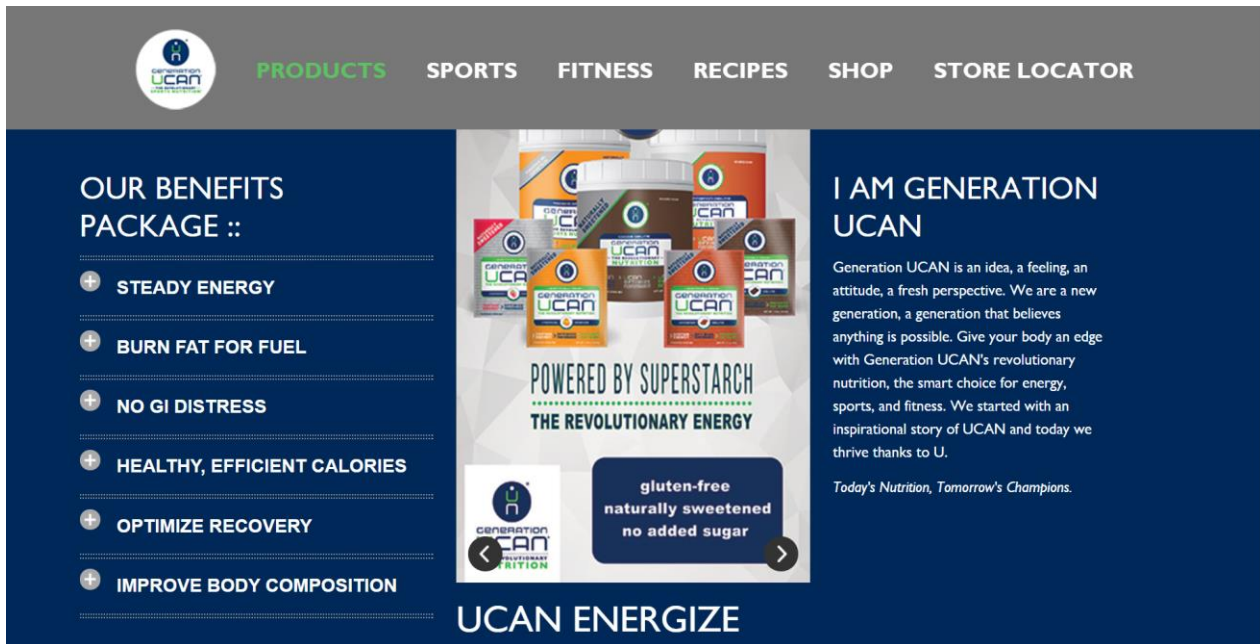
Generation UCAN

PRODUCTS SPORTS FITNESS RECIPES SHOP STORE LOCATOR

OUR BENEFITS PACKAGE ::

STEADY ENERGY

BURN FAT FOR FUEL

NO GI DISTRESS

HEALTHY, EFFICIENT CALORIES

OPTIMIZE RECOVERY

IMPROVE BODY COMPOSITION

POWERED BY SUPERSTARCH

THE REVOLUTIONARY ENERGY

gluten-free
naturally sweetened
no added sugar

Generation UCAN
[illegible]VOLUTIONARY
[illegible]TRITION

UCAN ENERGIZE

I AM GENERATION UCAN

Generation UCAN is an idea, a feeling, an attitude, a fresh perspective. We are a new generation, a generation that believes anything is possible. Give your body an edge with Generation UCAN's revolutionary nutrition, the smart choice for energy, sports, and fitness. We started with an inspirational story of UCAN and today we thrive thanks to U.

Today's Nutrition, Tomorrow's Champions.